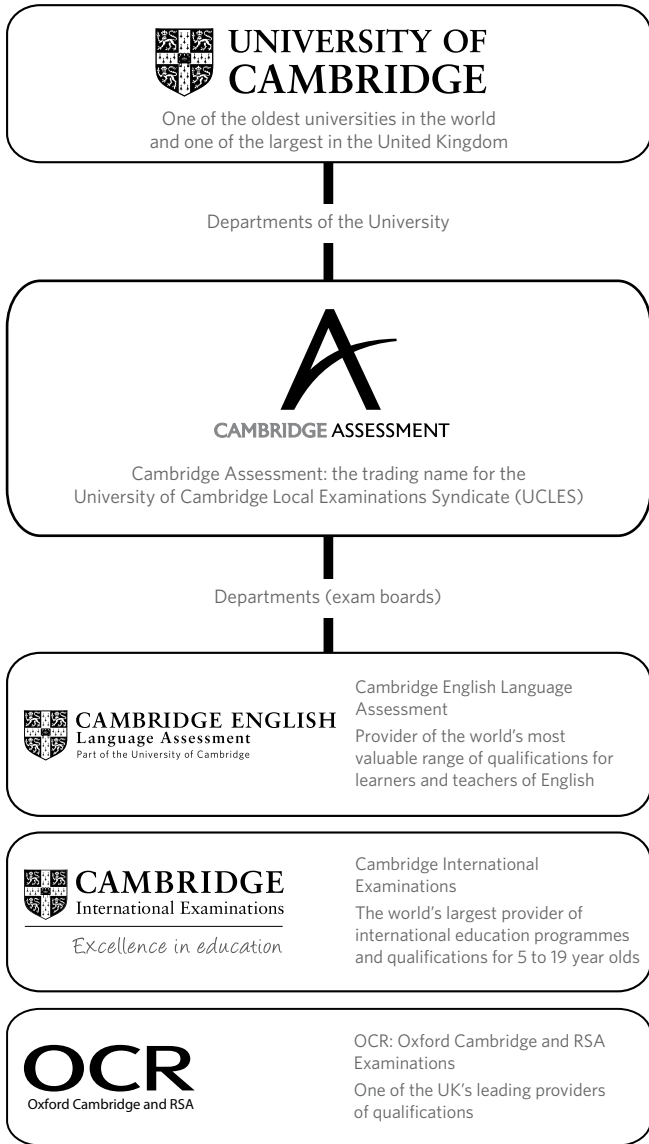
UNIVERSITY OF CAMBRIDGE

One of the oldest universities in the world and one of the largest in the United Kingdom

Departments of the University

CAMBRIDGE ASSESSMENT

Cambridge Assessment: the trading name for the University of Cambridge Local Examinations Syndicate (UCLES)

Departments (exam boards)

CAMBRIDGE ENGLISH
Language Assessment
Part of the University of Cambridge

Cambridge English Language Assessment

Provider of the world's most valuable range of qualifications for learners and teachers of English

CAMBRIDGE
International Examinations
Excellence in education

Cambridge International Examinations

The world's largest provider of international education programmes and qualifications for 5 to 19 year olds

OCR
Oxford Cambridge and RSA

OCR: Oxford Cambridge and RSA Examinations

One of the UK's leading providers of qualifications